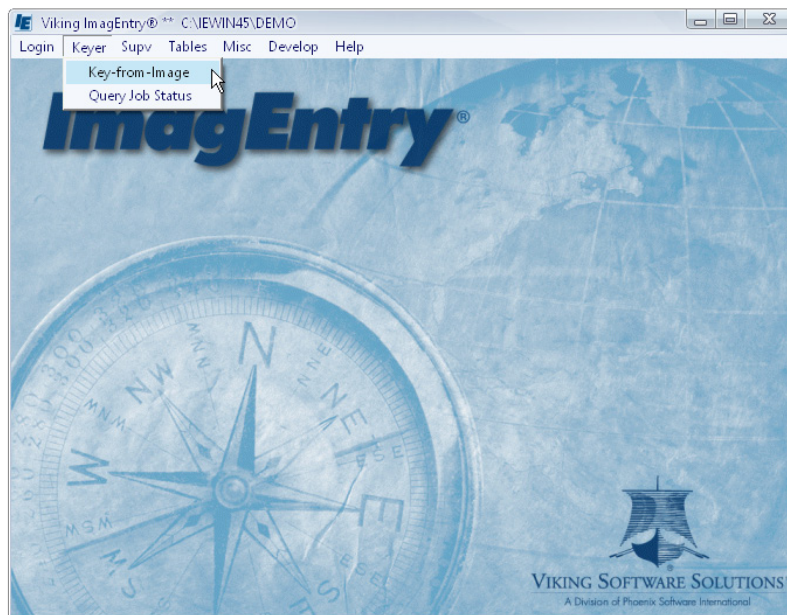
IE Viking ImagEntry® ** C:\IEWIN45\DEMO

Login Keyer Supv Tables Misc Develop Help

Key-from-Image
Query Job Status

ImagEntry®

NW N NE W E SW S SE

300 320 340 280

VIKING SOFTWARE SOLUTIONS
A Division of Phoenix Software International